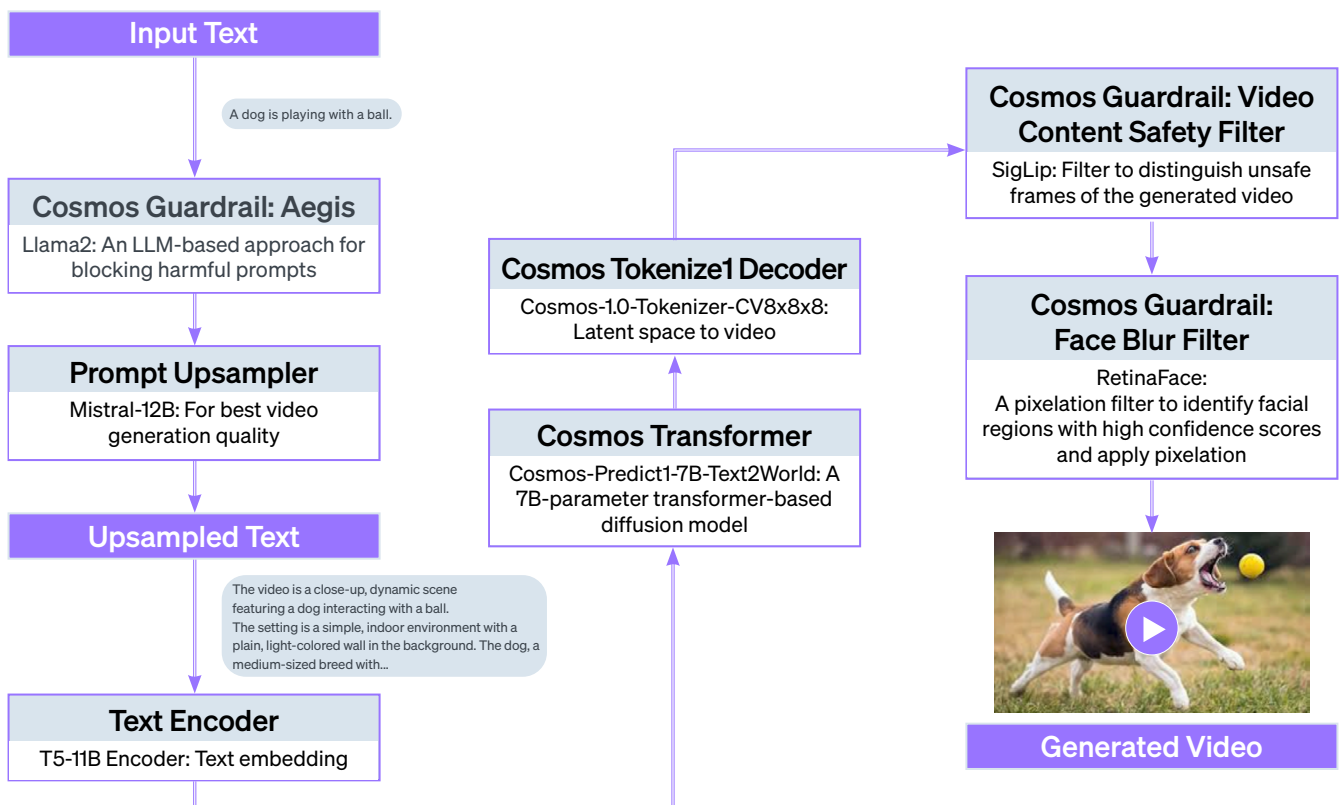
Input Text

A dog is playing with a ball.

Cosmos Guardrail: Aegis
Llama2: An LLM-based approach for blocking harmful prompts

Prompt Upsampler
Mistral-12B: For best video generation quality

Upsampled Text

The video is a close-up, dynamic scene featuring a dog interacting with a ball. The setting is a simple, indoor environment with a plain, light-colored wall in the background. The dog, a medium-sized breed with...

Text Encoder
T5-11B Encoder: Text embedding

Cosmos Tokenize1 Decoder
Cosmos-1.0-Tokenizer-CV8x8x8: Latent space to video

Cosmos Transformer
Cosmos-Predict1-7B-Text2World: A 7B-parameter transformer-based diffusion model

Cosmos Guardrail: Video Content Safety Filter
SigLip: Filter to distinguish unsafe frames of the generated video

Cosmos Guardrail: Face Blur Filter
RetinaFace: A pixelation filter to identify facial regions with high confidence scores and apply pixelation

Generated Video